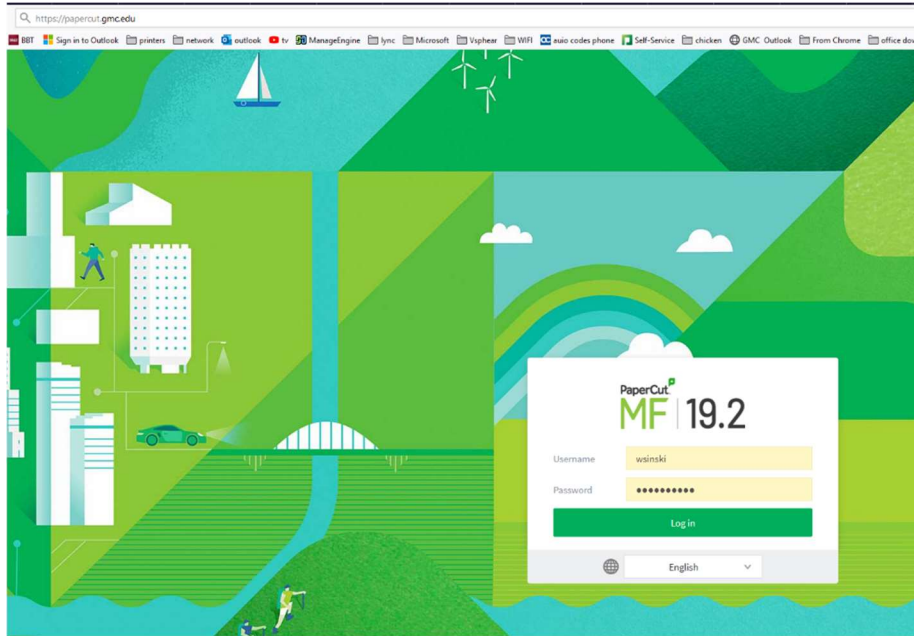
https://papercut.gmc.edu

BBT Sign in to Outlook printers network outlook tv ManageEngine lync Microsoft Vsphear WIFI auio codes phone Self-Service chicken GMC Outlook From Chrome office dov

PaperCut MF | 19.2

Username wsinski

Password ●●●●●●●●●●

Log in

English